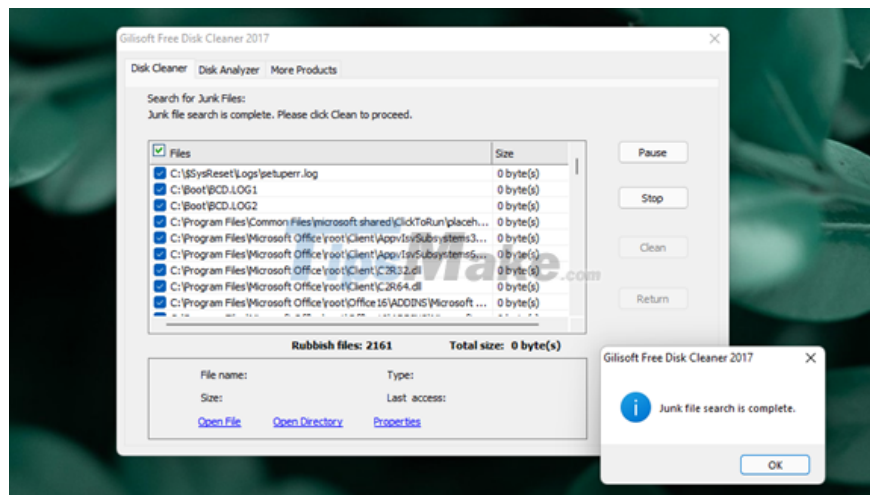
Gilisoft Free Disk Cleaner 2017

Disk Cleaner | Disk Analyzer | More Products

Search for Junk Files:
Junk file search is complete. Please click Clean to proceed.

| Files | Size |
|---|---|
| C:\$SysReset\Logs\setuperr.log | 0 byte(s) |
| C:\Boot\BCD.LOG1 | 0 byte(s) |
| C:\Boot\BCD.LOG2 | 0 byte(s) |
| C:\Program Files\Common Files\microsoft shared\ClickToRun\placeh... | 0 byte(s) |
| C:\Program Files\Microsoft Office\root\Client\AppvIsvSubsystems3... | 0 byte(s) |
| C:\Program Files\Microsoft Office\root\Client\AppvIsvSubsystems6... | 0 byte(s) |
| C:\Program Files\Microsoft Office\root\Client\C2R32.dll | 0 byte(s) |
| C:\Program Files\Microsoft Office\root\Client\C2R64.dll | 0 byte(s) |
| C:\Program Files\Microsoft Office\root\Office16\ADDINS\Microsoft ... | 0 byte(s) |

Pause
Stop
Clean
Return

Rubbish files: 2161 Total size: 0 byte(s)

File name: Type:
Size: Last access:
Open File Open Directory Properties

Gilisoft Free Disk Cleaner 2017
Junk file search is complete.
OK

TipsMake.com